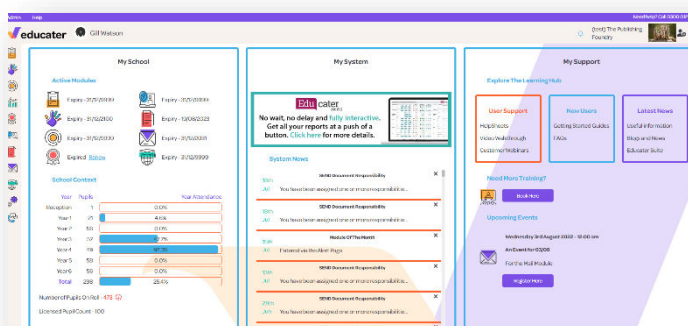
Admin Help

Need help? Call 0000 0000

educater Gill Watson

(test) The Publishing Foundry

My School

Active Modules

Expiry - 31/12/9999
Expiry - 31/12/9999
Expiry - 31/12/9999
Expiry - 12/06/2023
Expiry - 31/12/2100
Expiry - 31/12/9999
Expiry - 31/12/9999
Expiry - 31/12/9999
Expired Renew
Expiry - 31/12/9999

School Context

| Year | Pupils | Year Attendance |
|---|---|---|
| Reception | 1 | 0.0% |
| Year 1 | 31 | 4.8% |
| Year 2 | 30 | 0.0% |
| Year 3 | 37 | 8.7% |
| Year 4 | 78 | 87.3% |
| Year 5 | 58 | 0.0% |
| Year 6 | 59 | 0.0% |
| Total | 298 | 25.6% |

Number of Pupils on Roll - 478

Licensed Pupil Count - 100

My System

Educater
No wait, no delay and fully interactive. Get all your reports at a push of a button. Click here for more details.

System News

SEND Document Responsibility
You have been assigned one or more responsibilities...

SEND Document Responsibility
You have been assigned one or more responsibilities...

Module Of The Month
Featured via the Alert Page

SEND Document Responsibility
You have been assigned one or more responsibilities...

SEND Document Responsibility
You have been assigned one or more responsibilities...

SEND Document Responsibility
You have been assigned one or more responsibilities...

My Support

Explore The Learning Hub

User Support
HelpSheets
Video Walkthrough
Customer Webinars

New Users
Getting Started Guides
FAQs

Latest News
Useful Information
Blog and News
Educater Suite

Need More Training?
Book Now

Upcoming Events

Wednesday 3rd August 2022 - 10:00 am
An Event For SQSB
For the Mail Module
Register Here